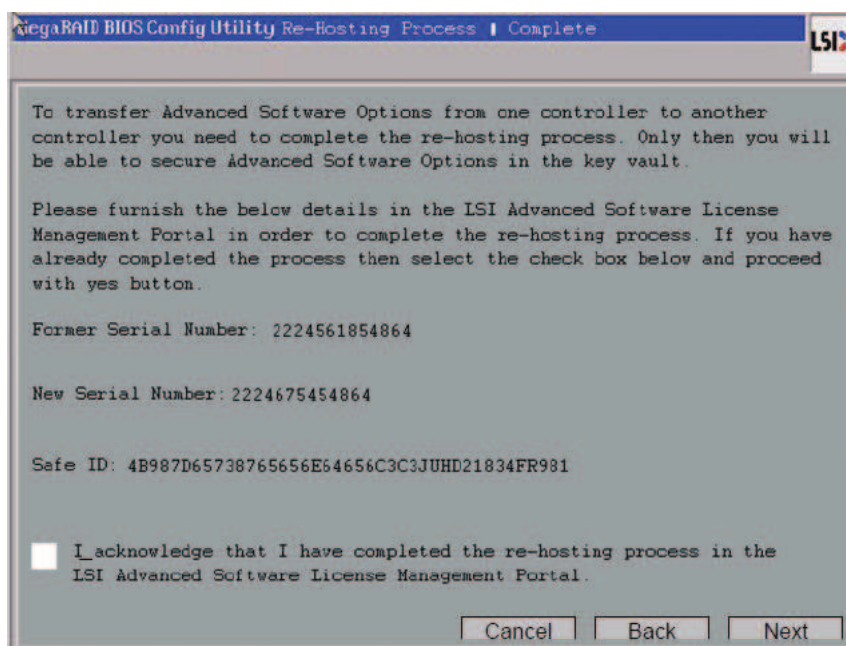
MegaRAID BIOS Config Utility Re-Hosting Process | Complete

LSI

To transfer Advanced Software Options from one controller to another controller you need to complete the re-hosting process. Only then you will be able to secure Advanced Software Options in the key vault.

Please furnish the below details in the LSI Advanced Software License Management Portal in order to complete the re-hosting process. If you have already completed the process then select the check box below and proceed with yes button.

Former Serial Number: 2224561854864

New Serial Number: 2224675454864

Safe ID: 4B987D65738765656E64656C3C3JUHD21834FR981

I acknowledge that I have completed the re-hosting process in the LSI Advanced Software License Management Portal.

Cancel
Back
Next